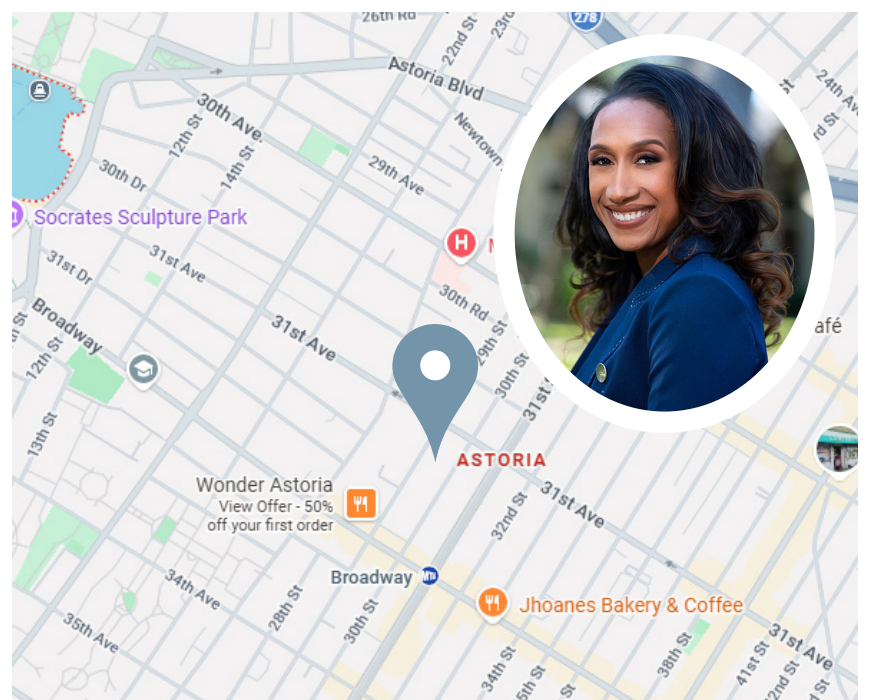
26th Rd
278
22nd St
23rd
Astoria Blvd
24th
30th Ave
12th St
14th St
Newtown
3rd St
29th Ave
30th Dr
Socrates Sculpture Park
31st Ave
31st Dr
Broadway
12th St
30th Rd
31st Ave
29th St
30th St
31st
afé
13th St
ASTORIA
Wonder Astoria
View Offer - 50% off your first order
32nd St
31st Ave
Broadway
34th Ave
28th St
30th St
Jhoanes Bakery & Coffee
35th Ave
34th St
5th St
38th St
41st St
31st Ave